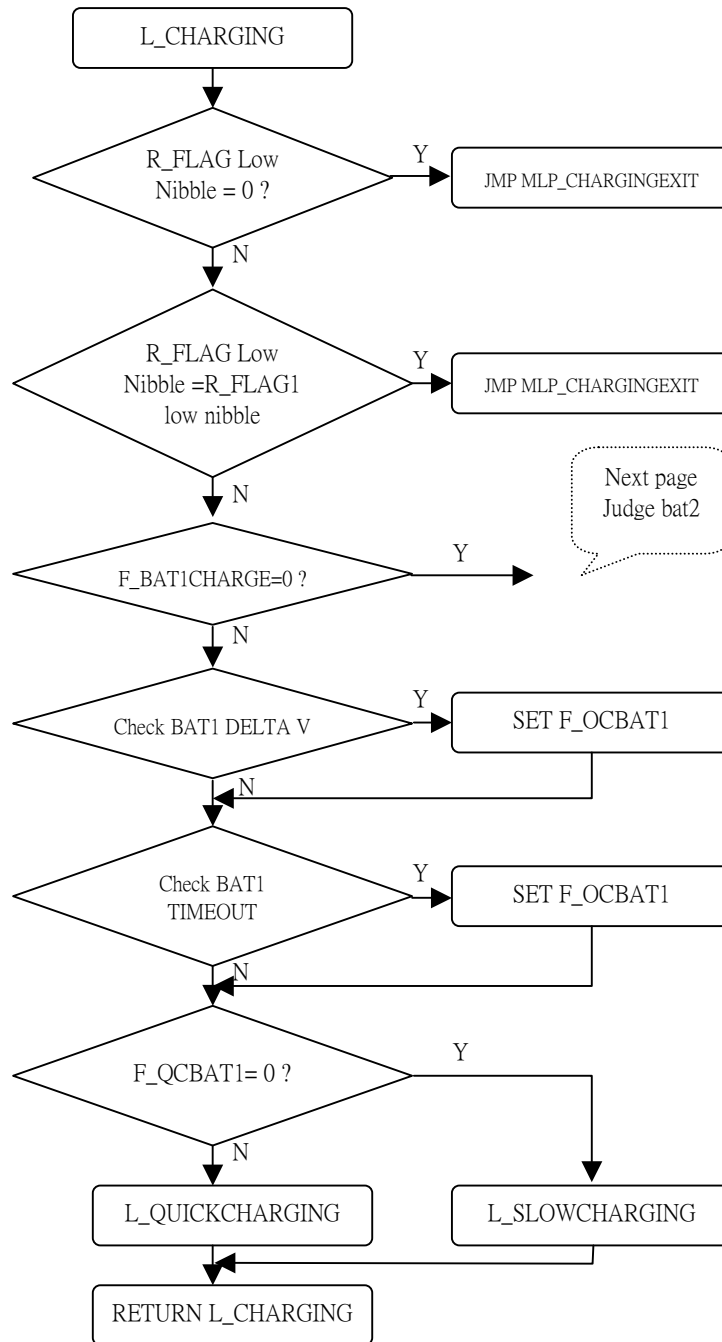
L_CHARGING

R_FLAG Low Nibble = 0 ?

Y

JMP MLP_CHARGINGEXIT

N

R_FLAG Low Nibble =R_FLAG1 low nibble

Y

JMP MLP_CHARGINGEXIT

Next page Judge bat2

N

F_BAT1CHARGE=0 ?

Y

N

Check BAT1 DELTA V

Y

SET F_OCBAT1

N

Check BAT1 TIMEOUT

Y

SET F_OCBAT1

N

F_QCBAT1= 0 ?

Y

N

L_QUICKCHARGING

L_SLOWCHARGING

RETURN L_CHARGING